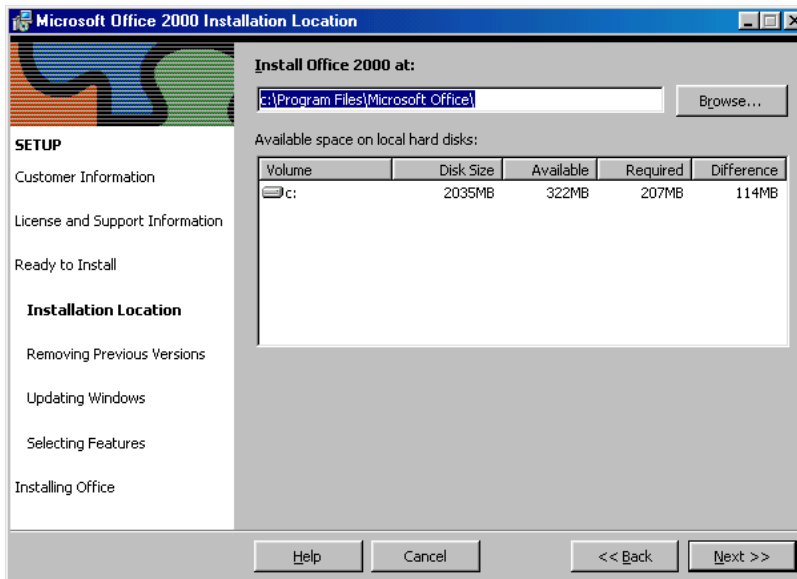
Microsoft Office 2000 Installation Location

SETUP

Customer Information

License and Support Information

Ready to Install

Installation Location

Removing Previous Versions

Updating Windows

Selecting Features

Installing Office

Install Office 2000 at:

c:\Program Files\Microsoft Office\

Browse...

Available space on local hard disks:

| Volume | Disk Size | Available | Required | Difference |
|---|---|---|---|---|
| c: | 2035MB | 322MB | 207MB | 114MB |

Help

Cancel

<< Back

Next >>